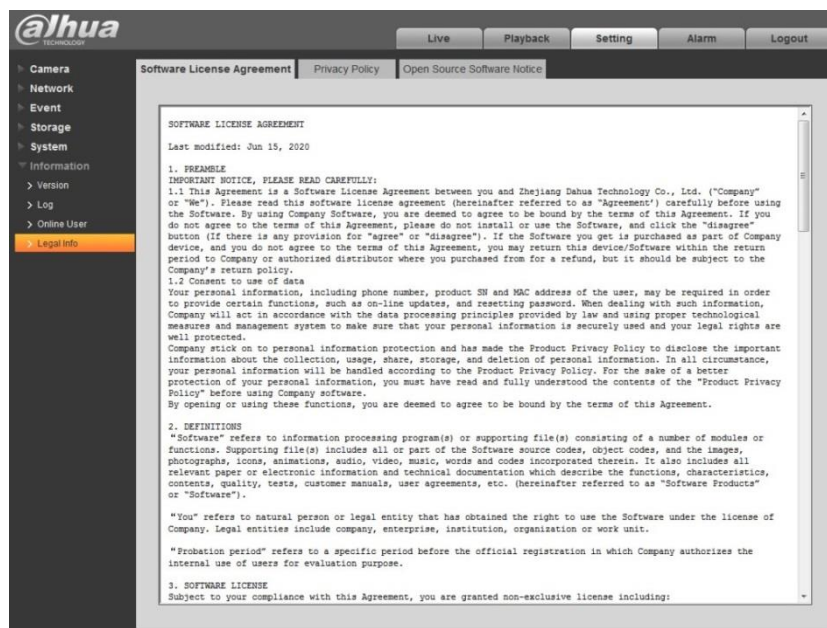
alhua
TECHNOLOGY

Live | Playback | Setting | Alarm | Logout

Camera
Network
Event
Storage
System
Information
> Version
> Log
> Online User
> Legal Info

Software License Agreement | Privacy Policy | Open Source Software Notice

SOFTWARE LICENSE AGREEMENT

Last modified: Jun 15, 2020

1. PREAMBLE
IMPORTANT NOTICE, PLEASE READ CAREFULLY:
1.1 This Agreement is a Software License Agreement between you and Zhejiang Dahua Technology Co., Ltd. ("Company" or "We"). Please read this software license agreement (hereinafter referred to as "Agreement') carefully before using the Software. By using Company Software, you are deemed to agree to be bound by the terms of this Agreement. If you do not agree to the terms of this Agreement, please do not install or use the Software, and click the "disagree" button (If there is any provision for "agree" or "disagree"). If the Software you get is purchased as part of Company device, and you do not agree to the terms of this Agreement, you may return this device/Software within the return period to Company or authorized distributor where you purchased from for a refund, but it should be subject to the Company's return policy.
1.2 Consent to use of data
Your personal information, including phone number, product SN and MAC address of the user, may be required in order to provide certain functions, such as on-line updates, and resetting password. When dealing with such information, Company will act in accordance with the data processing principles provided by law and using proper technological measures and management system to make sure that your personal information is securely used and your legal rights are well protected.
Company stick on to personal information protection and has made the Product Privacy Policy to disclose the important information about the collection, usage, share, storage, and deletion of personal information. In all circumstance, your personal information will be handled according to the Product Privacy Policy. For the sake of a better protection of your personal information, you must have read and fully understood the contents of the "Product Privacy Policy" before using Company software.
By opening or using these functions, you are deemed to agree to be bound by the terms of this Agreement.

2. DEFINITIONS
"Software" refers to information processing program(s) or supporting file(s) consisting of a number of modules or functions. Supporting file(s) includes all or part of the Software source codes, object codes, and the images, photographs, icons, animations, audio, video, music, words and codes incorporated therein. It also includes all relevant paper or electronic information and technical documentation which describe the functions, characteristics, contents, quality, tests, customer manuals, user agreements, etc. (hereinafter referred to as "Software Products" or "Software").

"You" refers to natural person or legal entity that has obtained the right to use the Software under the license of Company. Legal entities include company, enterprise, institution, organization or work unit.

"Probation period" refers to a specific period before the official registration in which Company authorizes the internal use of users for evaluation purpose.

3. SOFTWARE LICENSE
Subject to your compliance with this Agreement, you are granted non-exclusive license including: